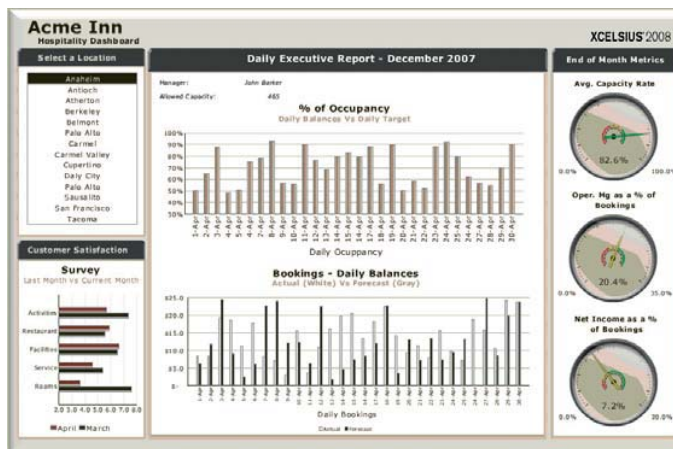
Acme Inn
Hospitality Dashboard

XCELSIUS 2008

Select a Location

Anaheim
Antioch
Atherton
Berkeley
Belmont
Palo Alto
Carmel
Carmel Valley
Cupertino
Daly City
Palo Alto
Sausalito
San Francisco
Tacoma

Customer Satisfaction

Survey
Last Month vs Current Month

Activities
Restaurant
Facilities
Service
Rooms

2.0 3.0 4.0 5.0 6.0 7.0 8.0

April March

Daily Executive Report - December 2007

Manager: John Barker
Allowed Capacity: 465

% of Occupancy
Daily Balances Vs Daily Target

100%
90%
80%
70%
60%
50%
40%
30%

1-Apr 2-Apr 3-Apr 4-Apr 5-Apr 6-Apr 7-Apr 8-Apr 9-Apr 10-Apr 11-Apr 12-Apr 13-Apr 14-Apr 15-Apr 16-Apr 17-Apr 18-Apr 19-Apr 20-Apr 21-Apr 22-Apr 23-Apr 24-Apr 25-Apr 26-Apr 27-Apr 28-Apr 29-Apr 30-Apr

Daily Occuppancy

Bookings - Daily Balances
Actual (White) Vs Forecast (Gray)

$25.0
$20.0
$15.0
$10.0
$5.0
$-

1-Apr 2-Apr 3-Apr 4-Apr 5-Apr 6-Apr 7-Apr 8-Apr 9-Apr 10-Apr 11-Apr 12-Apr 13-Apr 14-Apr 15-Apr 16-Apr 17-Apr 18-Apr 19-Apr 20-Apr 21-Apr 22-Apr 23-Apr 24-Apr 25-Apr 26-Apr 27-Apr 28-Apr 29-Apr 30-Apr

Daily Bookings

Actual Forecast

End of Month Metrics

Avg. Capacity Rate
0.0% 82.6% 100.0%

Oper. Mg as a % of Bookings
0.0% 20.4% 35.0%

Net Income as a % of Bookings
0.0% 7.2% 20.0%